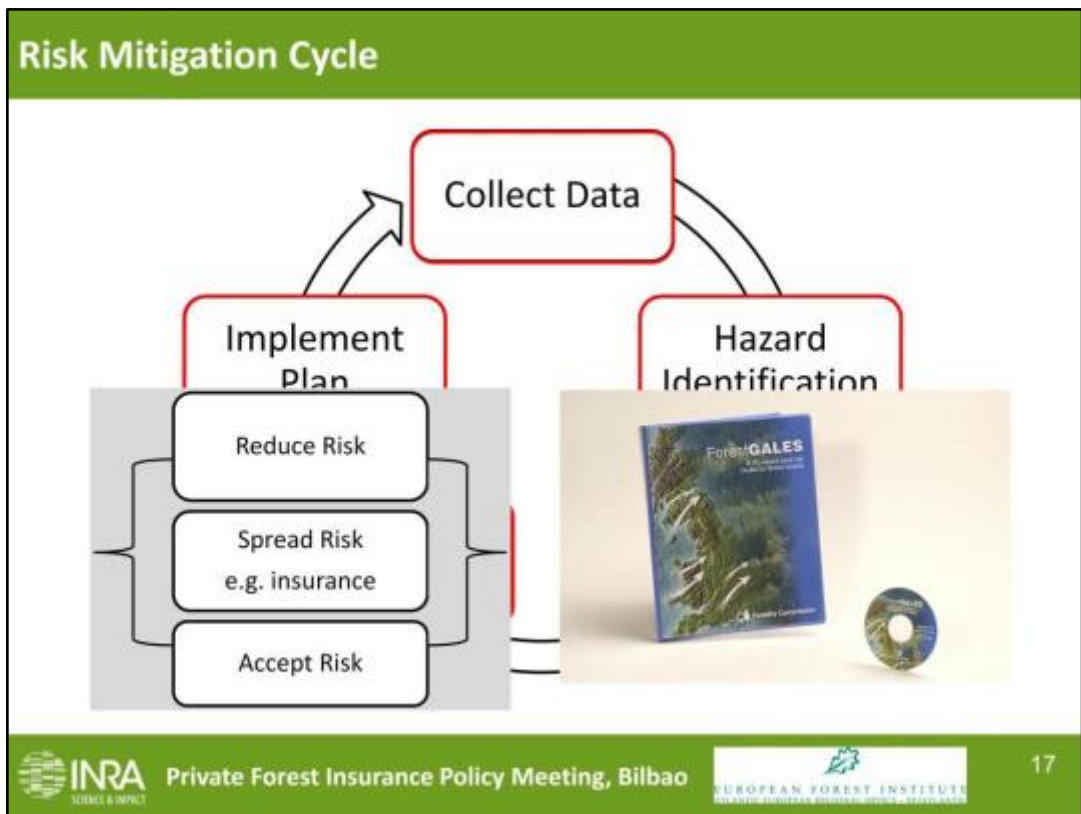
Risk Mitigation Cycle

Collect Data

Implement Plan

Hazard Identification

Reduce Risk

Spread Risk
e.g. insurance

Accept Risk

ForestGALES
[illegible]

Forestry Commission

INRA
SCIENCE & IMPACT

Private Forest Insurance Policy Meeting, Bilbao

EUROPEAN FOREST INSTITUTE
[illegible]

17